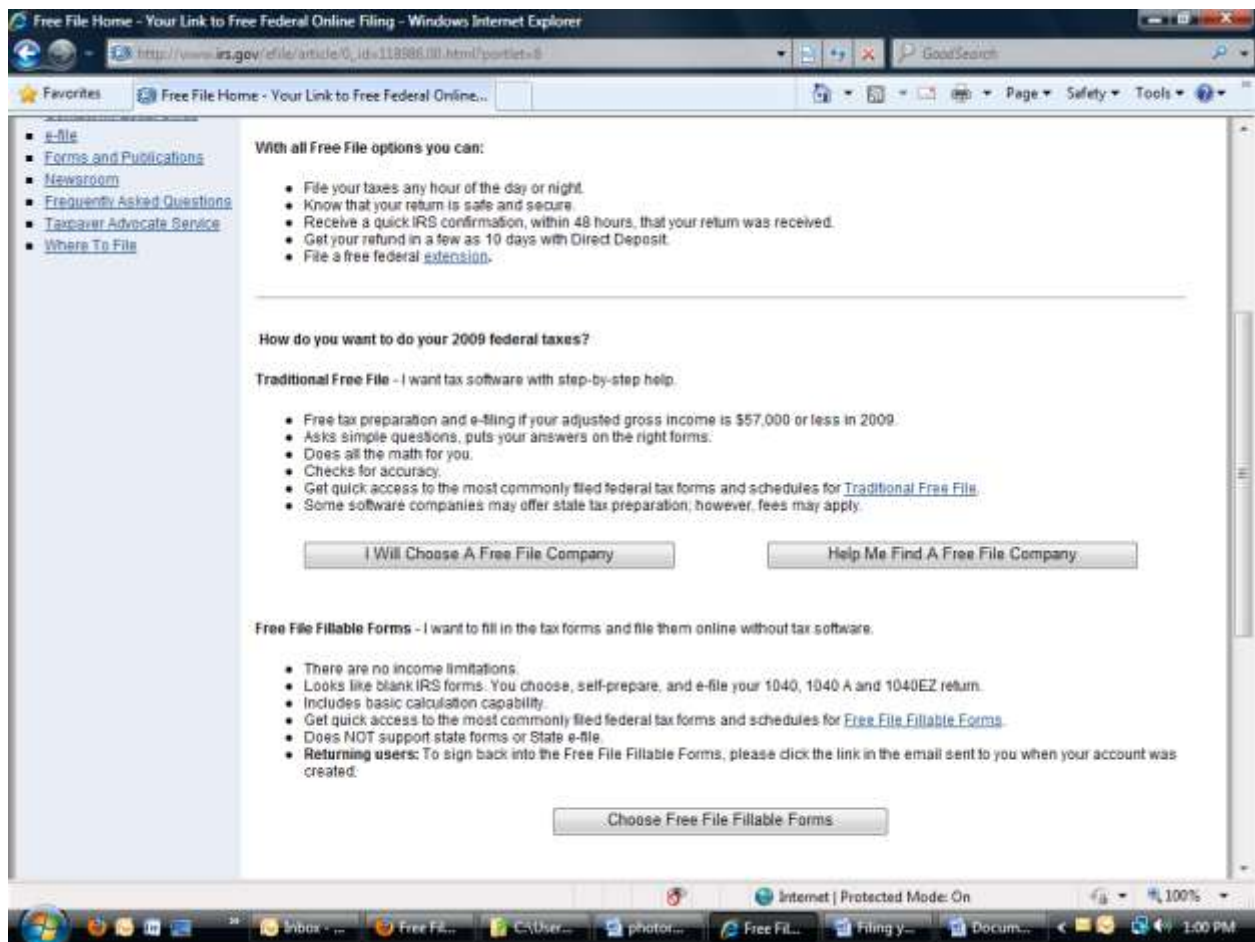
Free File Home - Your Link to Free Federal Online Filing - Windows Internet Explorer

http://www.irs.gov/efile/article/0,,id=118986,00.html?portlet=8

GoodSearch

Favorites

Free File Home - Your Link to Free Federal Online...

Page ▾ Safety ▾ Tools ▾

- e-file
- Forms and Publications
- Newsroom
- Frequently Asked Questions
- Taxpayer Advocate Service
- Where To File

With all Free File options you can:

- File your taxes any hour of the day or night.
- Know that your return is safe and secure.
- Receive a quick IRS confirmation, within 48 hours, that your return was received.
- Get your refund in a few as 10 days with Direct Deposit.
- File a free federal extension.

How do you want to do your 2009 federal taxes?

Traditional Free File - I want tax software with step-by-step help.

- Free tax preparation and e-filing if your adjusted gross income is $57,000 or less in 2009.
- Asks simple questions, puts your answers on the right forms.
- Does all the math for you.
- Checks for accuracy.
- Get quick access to the most commonly filed federal tax forms and schedules for Traditional Free File.
- Some software companies may offer state tax preparation; however, fees may apply.

I Will Choose A Free File Company

Help Me Find A Free File Company

Free File Fillable Forms - I want to fill in the tax forms and file them online without tax software.

- There are no income limitations.
- Looks like blank IRS forms. You choose, self-prepare, and e-file your 1040, 1040 A and 1040EZ return.
- Includes basic calculation capability.
- Get quick access to the most commonly filed federal tax forms and schedules for Free File Fillable Forms.
- Does NOT support state forms or State e-file.
- **Returning users:** To sign back into the Free File Fillable Forms, please click the link in the email sent to you when your account was created.

Choose Free File Fillable Forms

Internet | Protected Mode: On

100%

Inbox - ... Free Fil... C:\User... photor... Free Fil... Filing y... Docum... 1:00 PM